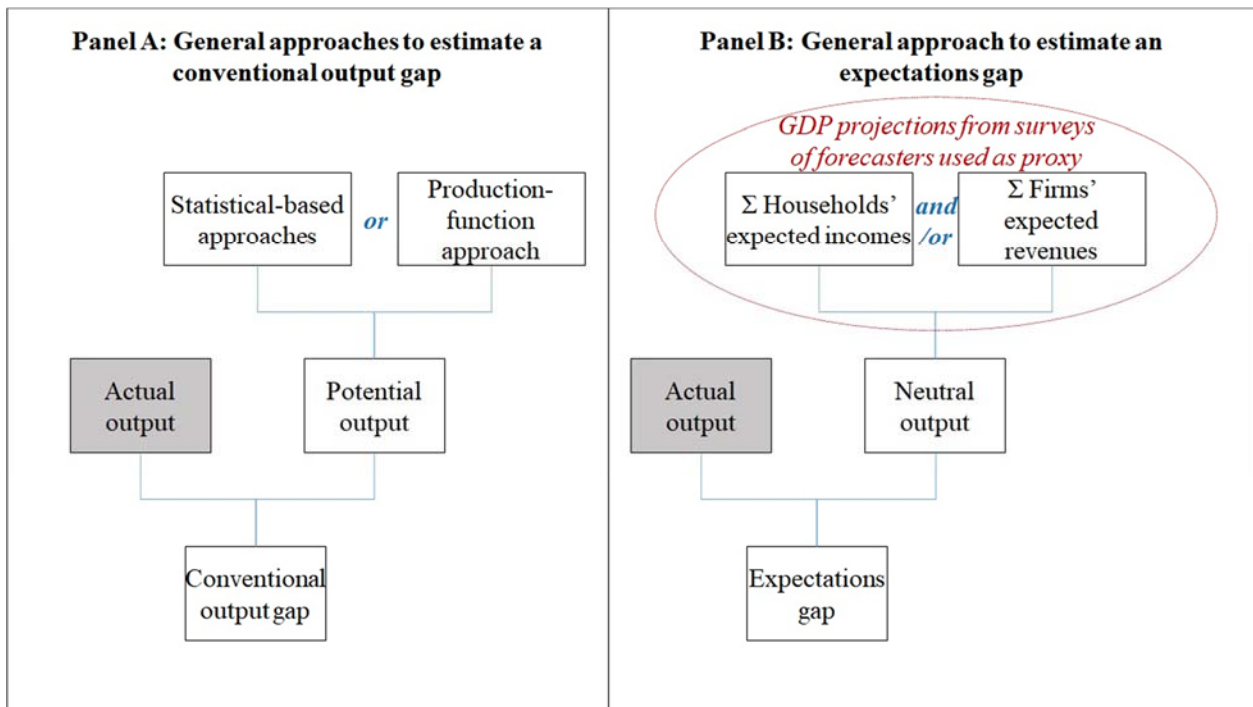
Panel A: General approaches to estimate a conventional output gap

Statistical-based approaches

or

Production-function approach

Actual output

Potential output

Conventional output gap

Panel B: General approach to estimate an expectations gap

GDP projections from surveys of forecasters used as proxy

Σ Households' expected incomes

and /or

Σ Firms' expected revenues

Actual output

Neutral output

Expectations gap